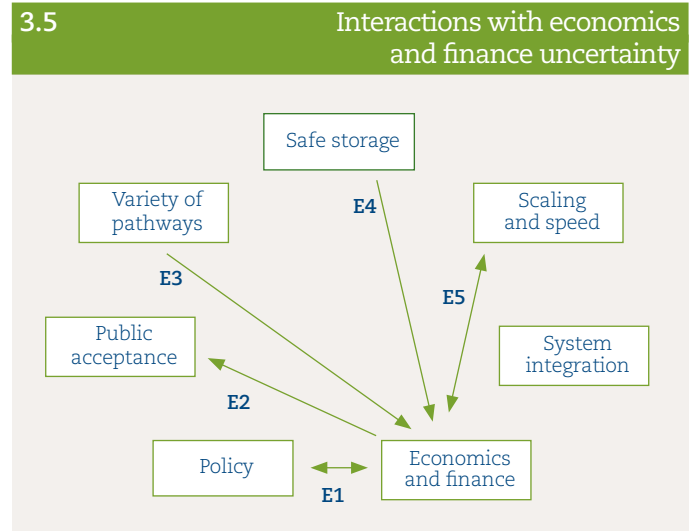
3.5

Interactions with economics and finance uncertainty

Safe storage

Variety of pathways

Scaling and speed

E4

E3

E5

Public acceptance

System integration

E2

Policy

Economics and finance

E1